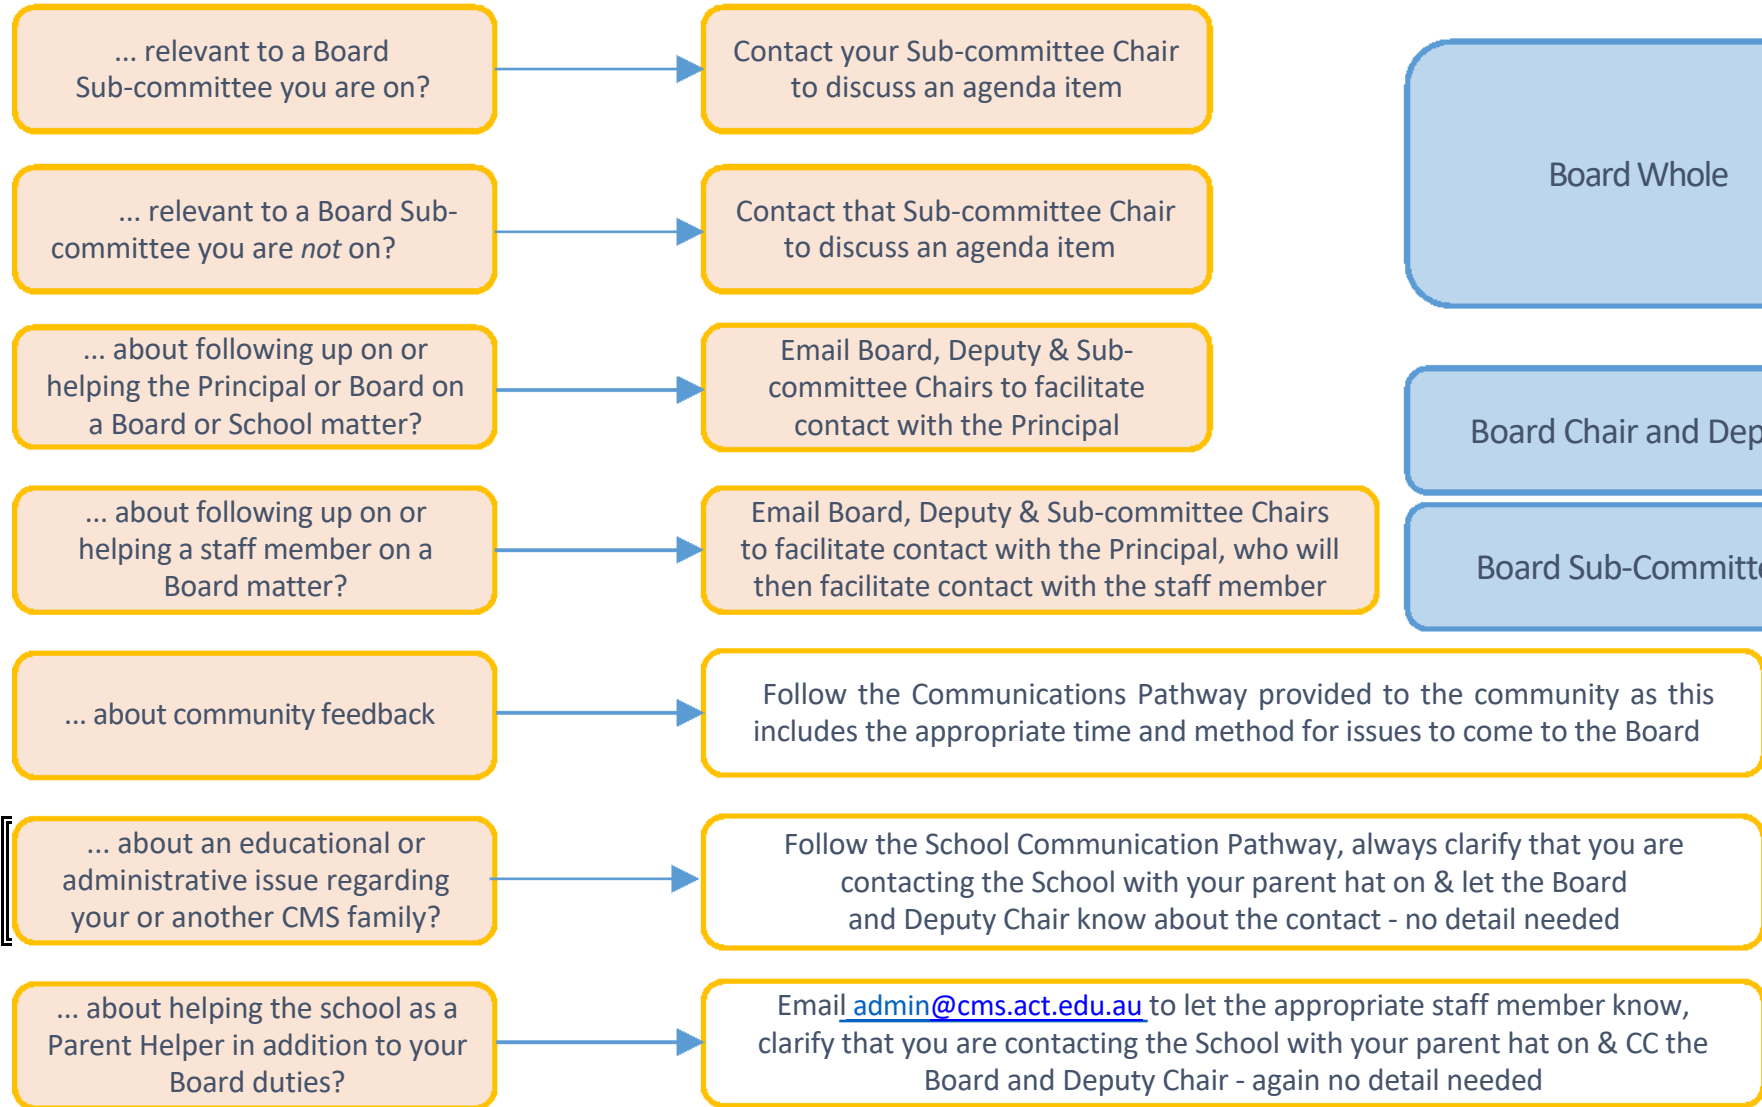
... relevant to a Board Sub-committee you are on?

Contact your Sub-committee Chair to discuss an agenda item

Board Whole

... relevant to a Board Sub-committee you are *not* on?

Contact that Sub-committee Chair to discuss an agenda item

... about following up on or helping the Principal or Board on a Board or School matter?

Email Board, Deputy & Sub-committee Chairs to facilitate contact with the Principal

Board Chair and Dep

... about following up on or helping a staff member on a Board matter?

Email Board, Deputy & Sub-committee Chairs to facilitate contact with the Principal, who will then facilitate contact with the staff member

Board Sub-Committ

... about community feedback

Follow the Communications Pathway provided to the community as this includes the appropriate time and method for issues to come to the Board

... about an educational or administrative issue regarding your or another CMS family?

Follow the School Communication Pathway, always clarify that you are contacting the School with your parent hat on & let the Board and Deputy Chair know about the contact - no detail needed

... about helping the school as a Parent Helper in addition to your Board duties?

Email admin@cms.act.edu.au to let the appropriate staff member know, clarify that you are contacting the School with your parent hat on & CC the Board and Deputy Chair - again no detail needed